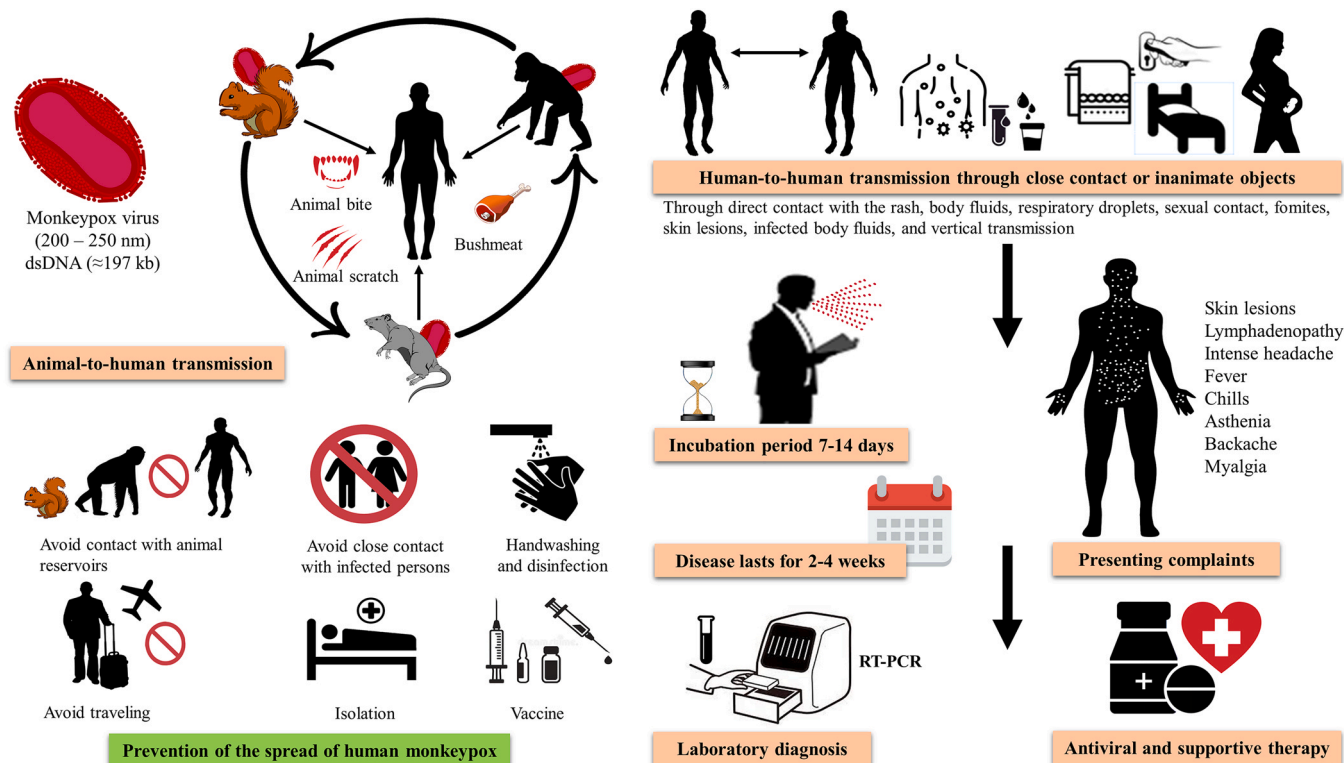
Monkeypox virus
(200 – 250 nm)
dsDNA (≈197 kb)

Animal bite

Animal scratch

Bushmeat

Animal-to-human transmission

Human-to-human transmission through close contact or inanimate objects

Through direct contact with the rash, body fluids, respiratory droplets, sexual contact, fomites, skin lesions, infected body fluids, and vertical transmission

Incubation period 7-14 days

Skin lesions
Lymphadenopathy
Intense headache
Fever
Chills
Asthenia
Backache
Myalgia

Disease lasts for 2-4 weeks

Presenting complaints

RT-PCR

Laboratory diagnosis

Antiviral and supportive therapy

Avoid contact with animal reservoirs

Avoid close contact with infected persons

Handwashing and disinfection

Avoid traveling

Isolation

Vaccine

Prevention of the spread of human monkeypox